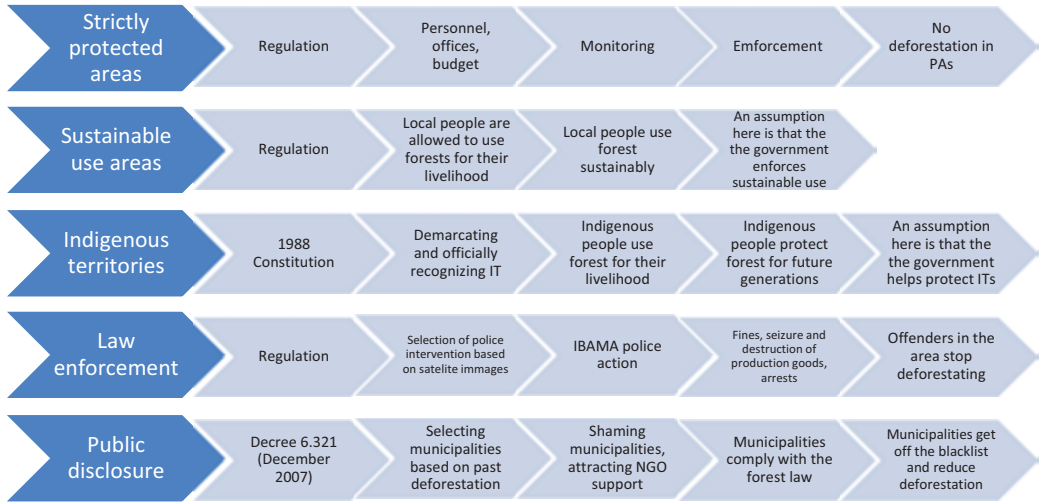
Strictly protected areas

Regulation

Personnel, offices, budget

Monitoring

Emforcement

No deforestation in PAs

Sustainable use areas

Regulation

Local people are allowed to use forests for their livelihood

Local people use forest sustainably

An assumption here is that the the government enforces sustainable use

Indigenous territories

1988 Constitution

Demarcating and officially recognizing IT

Indigenous people use forest for their livelihood

Indigenous people protect forest for future generations

An assumption here is that the the government helps protect ITs

Law enforcement

Regulation

Selection of police intervention based on satelite images

IBAMA police action

Fines, seizure and destruction of production goods, arrests

Offenders in the area stop deforestating

Public disclosure

Decree 6.321 (December 2007)

Selecting municipalities based on past deforestation

Shaming municipalities, attracting NGO support

Municipalities comply with the forest law

Municipalities get off the blacklist and reduce deforestation